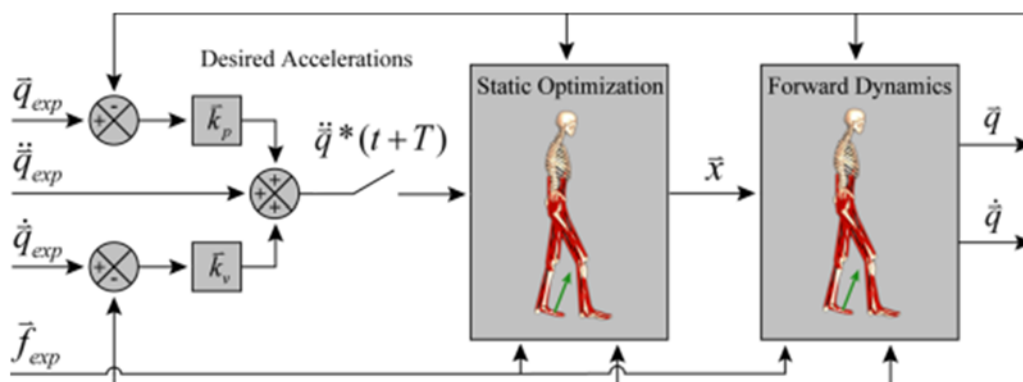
Desired Accelerations

$\vec{q}_{exp}$

$\ddot{\vec{q}}_{exp}$

$\dot{\vec{q}}_{exp}$

$\vec{f}_{exp}$

-

+

$\vec{k}_p$

+

+

+

$\ddot{\vec{q}}*(t+T)$

+

-

$\vec{k}_v$

Static Optimization

$\vec{x}$

Forward Dynamics

$\vec{q}$

$\dot{\vec{q}}$